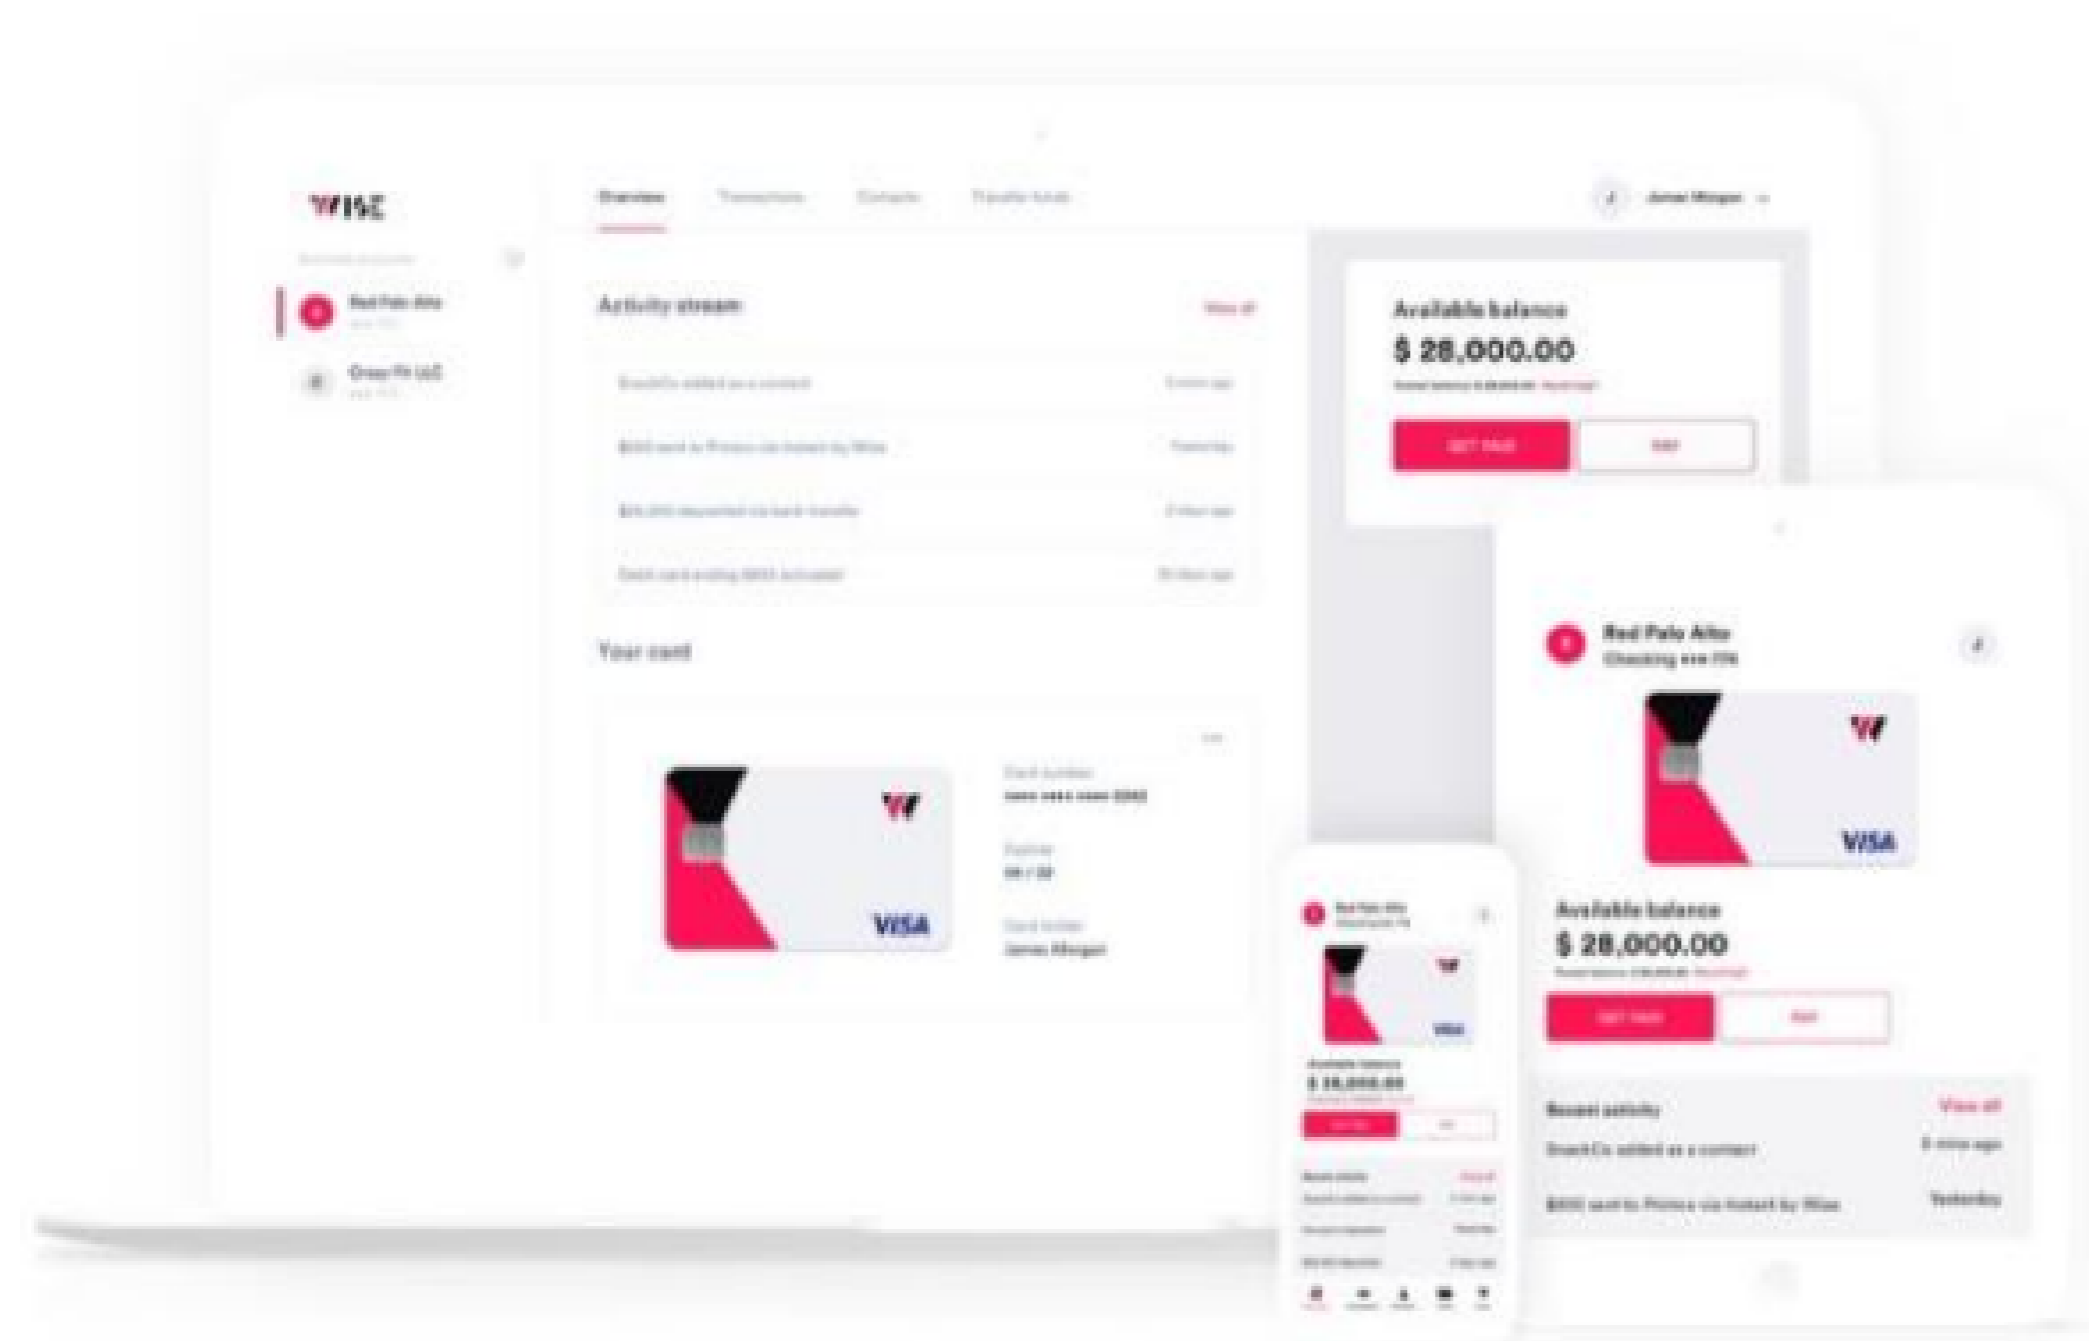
WISE

Overview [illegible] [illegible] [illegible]

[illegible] James Morgan

Red Palo Alto
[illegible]

Crazy Fit LLC
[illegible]

Activity stream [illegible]

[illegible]
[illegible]
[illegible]
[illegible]

Your card

VISA

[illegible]
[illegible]
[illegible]
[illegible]
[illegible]
James Morgan

Available balance
$ 28,000.00
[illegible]
GET PAID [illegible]

Red Palo Alto
Checking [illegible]

VISA

Available balance
$ 28,000.00
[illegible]
GET PAID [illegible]

Recent activity View all
SnackCo added as a contact 5 mins ago
$800 sent to Pronco via Instant by Wise Yesterday

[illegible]
VISA
Available balance
$ 28,000.00
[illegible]